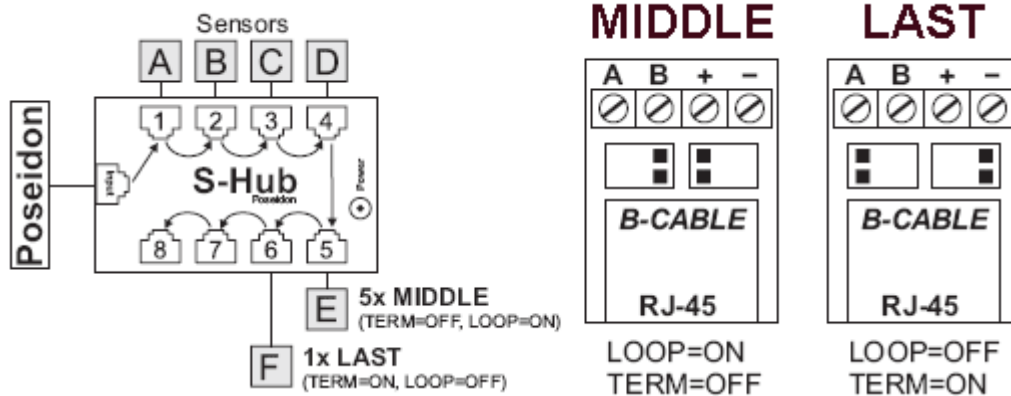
Sensors

A B C D

Poseidon

Input

1 2 3 4

S-Hub
Poseidon

Power

8 7 6 5

E 5x MIDDLE
(TERM=OFF, LOOP=ON)

F 1x LAST
(TERM=ON, LOOP=OFF)

MIDDLE

A B + −

B-CABLE

RJ-45

LOOP=ON
TERM=OFF

LAST

A B + −

B-CABLE

RJ-45

LOOP=OFF
TERM=ON